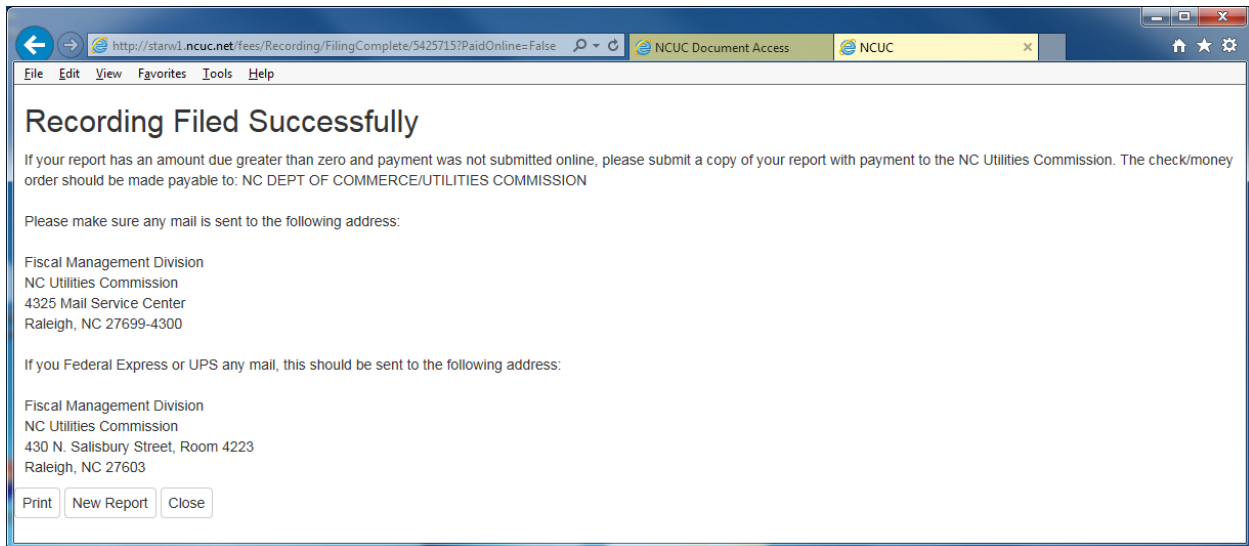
http://starw1.ncuc.net/fees/Recording/FilingComplete/5425715?PaidOnline=False

NCUC Document Access

NCUC

File Edit View Favorites Tools Help

Recording Filed Successfully

If your report has an amount due greater than zero and payment was not submitted online, please submit a copy of your report with payment to the NC Utilities Commission. The check/money order should be made payable to: NC DEPT OF COMMERCE/UTILITIES COMMISSION

Please make sure any mail is sent to the following address:

Fiscal Management Division
NC Utilities Commission
4325 Mail Service Center
Raleigh, NC 27699-4300

If you Federal Express or UPS any mail, this should be sent to the following address:

Fiscal Management Division
NC Utilities Commission
430 N. Salisbury Street, Room 4223
Raleigh, NC 27603

Print New Report Close